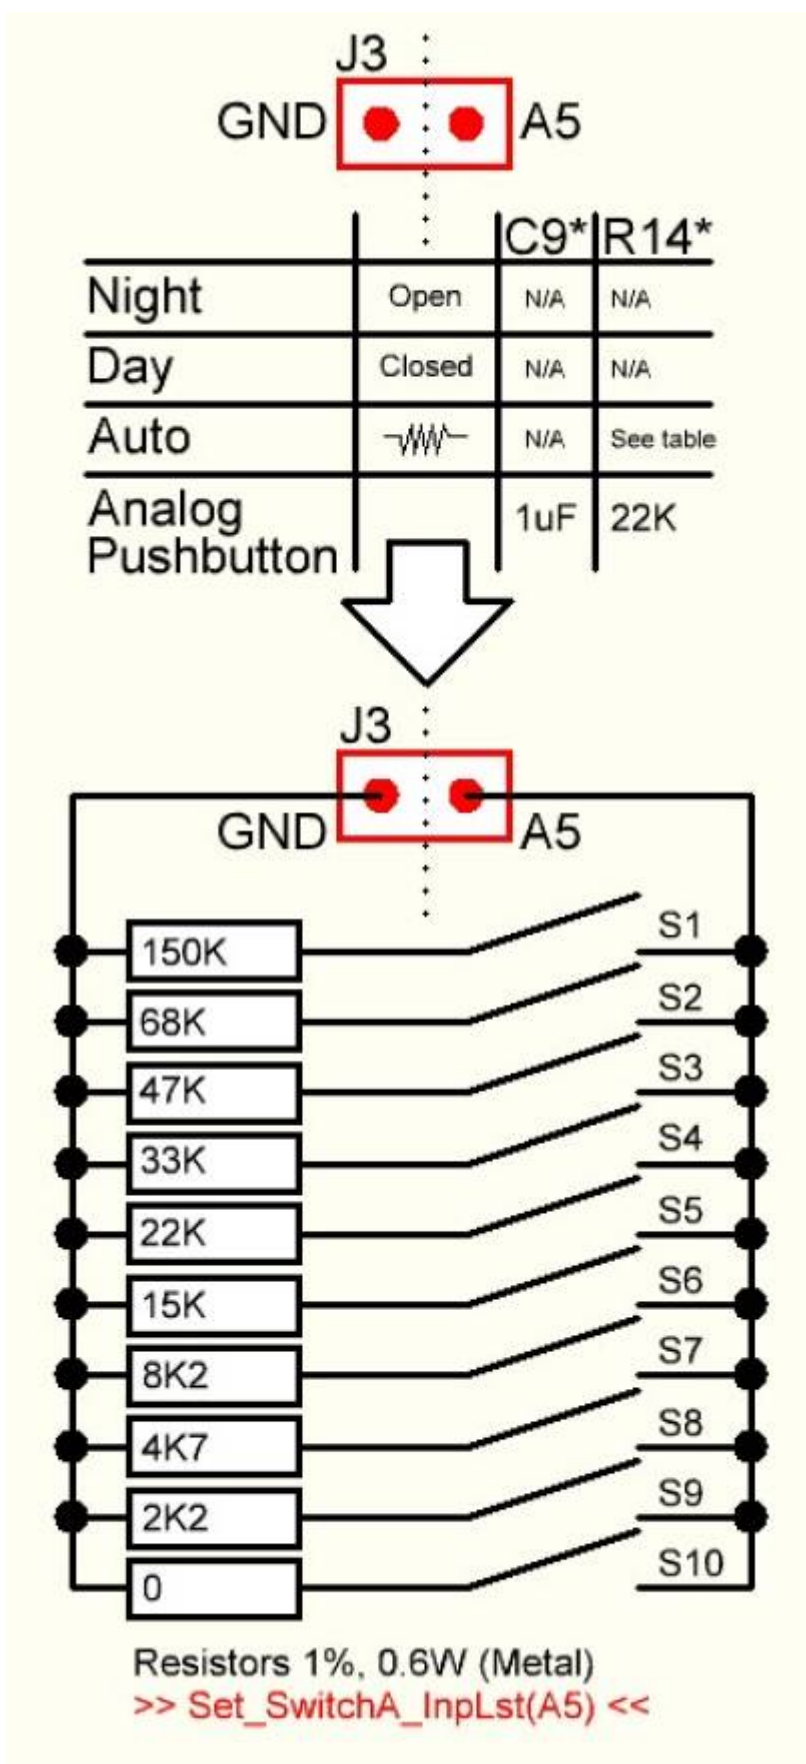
J3
GND A5

| | | C9* | R14* |
|---|---|---|---|
| Night | Open | N/A | N/A |
| Day | Closed | N/A | N/A |
| Auto | | N/A | See table |
| Analog Pushbutton | | 1uF | 22K |

J3
GND A5

150K S1
68K S2
47K S3
33K S4
22K S5
15K S6
8K2 S7
4K7 S8
2K2 S9
0 S10

Resistors 1%, 0.6W (Metal)
>> Set_SwitchA_InpLst(A5) <<